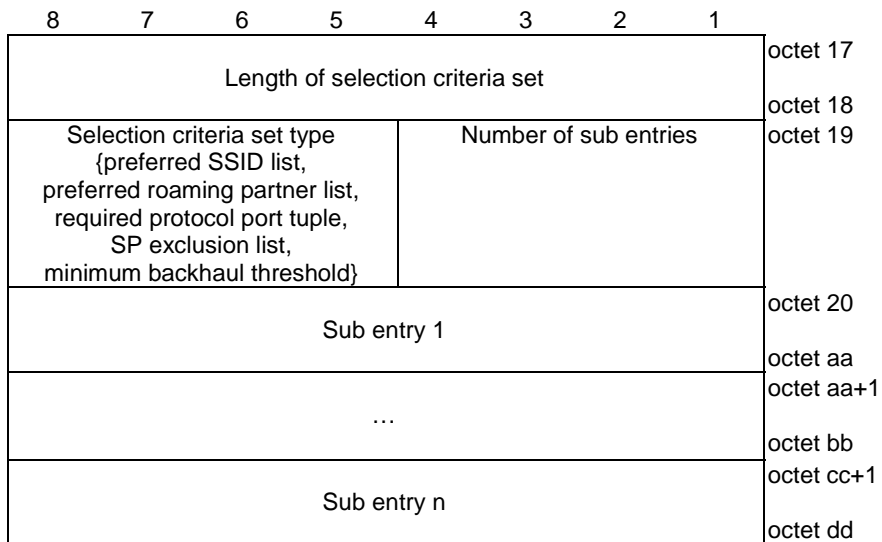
| 8 | 7 | 6 | 5 | 4 | 3 | 2 | 1 | |
|---|---|---|---|---|---|---|---|---|
| Length of selection criteria set | | | | | | | | octet 17<br>octet 18 |
| Selection criteria set type {preferred SSID list, preferred roaming partner list, required protocol port tuple, SP exclusion list, minimum backhaul threshold} | | | | Number of sub entries | | | | octet 19 |
| Sub entry 1 | | | | | | | | octet 20<br>octet aa |
| … | | | | | | | | octet aa+1<br>octet bb |
| Sub entry n | | | | | | | | octet cc+1<br>octet dd |